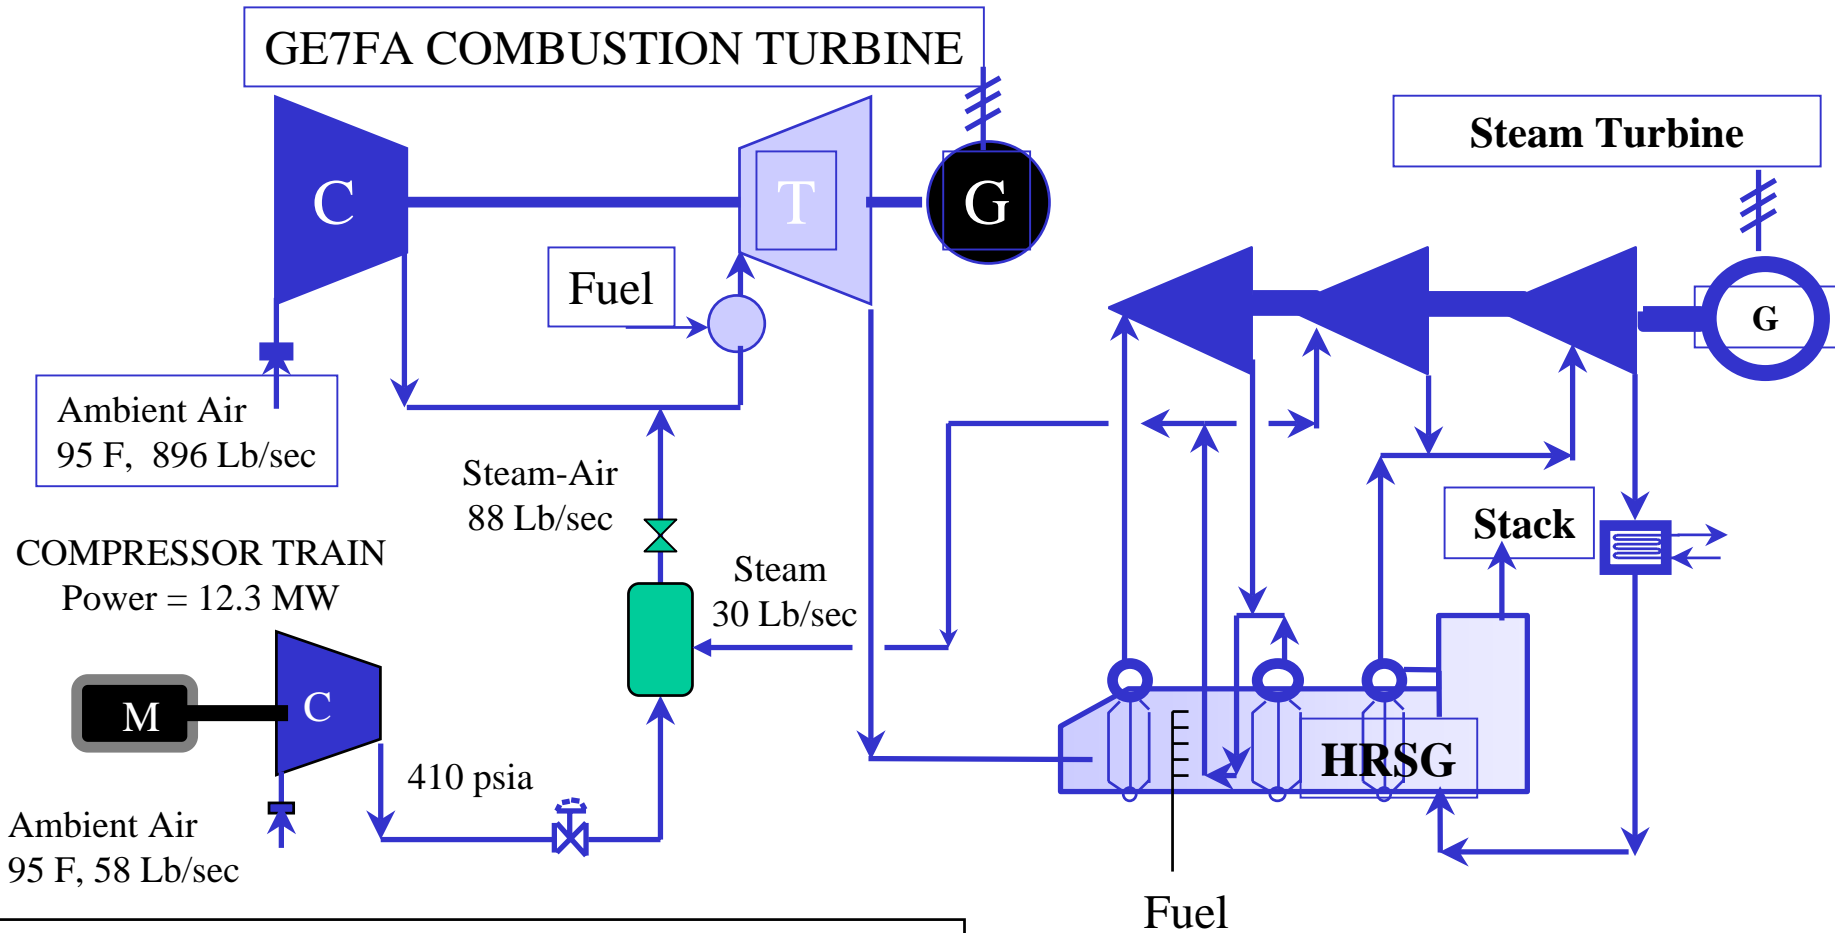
GE7FA COMBUSTION TURBINE

C

T

G

Fuel

Ambient Air
95 F, 896 Lb/sec

Steam-Air
88 Lb/sec

COMPRESSOR TRAIN
Power = 12.3 MW

Steam
30 Lb/sec

M

C

410 psia

Ambient Air
95 F, 58 Lb/sec

Steam Turbine

G

Stack

HRSG

Fuel